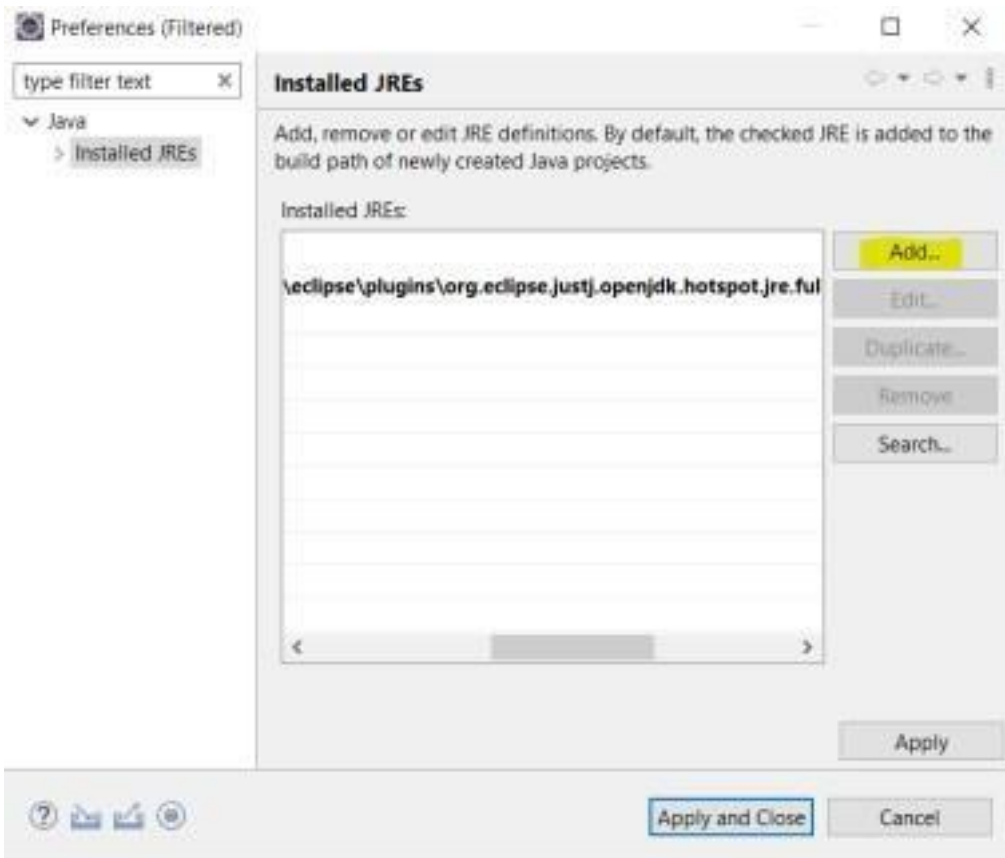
Preferences (Filtered)

type filter text

Java

Installed JREs

Installed JREs

Add, remove or edit JRE definitions. By default, the checked JRE is added to the build path of newly created Java projects.

Installed JREs:

\eclipse\plugins\org.eclipse.justj.openjdk.hotspot.jre.ful

Add...

Edit...

Duplicate...

Remove

Search...

Apply

Apply and Close

Cancel